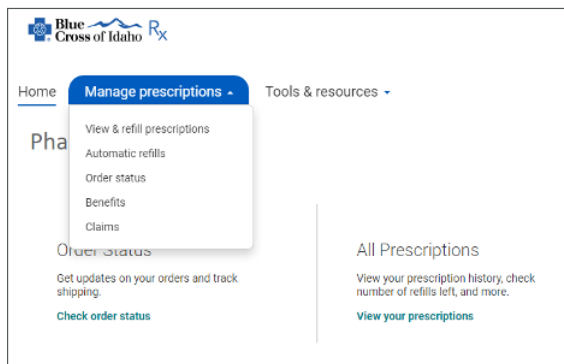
Blue Cross of Idaho Rx

Home

Manage prescriptions

Tools & resources

View & refill prescriptions

Automatic refills

Order status

Benefits

Claims

Pha

Order Status

Get updates on your orders and track shipping.

Check order status

All Prescriptions

View your prescription history, check number of refills left, and more.

View your prescriptions